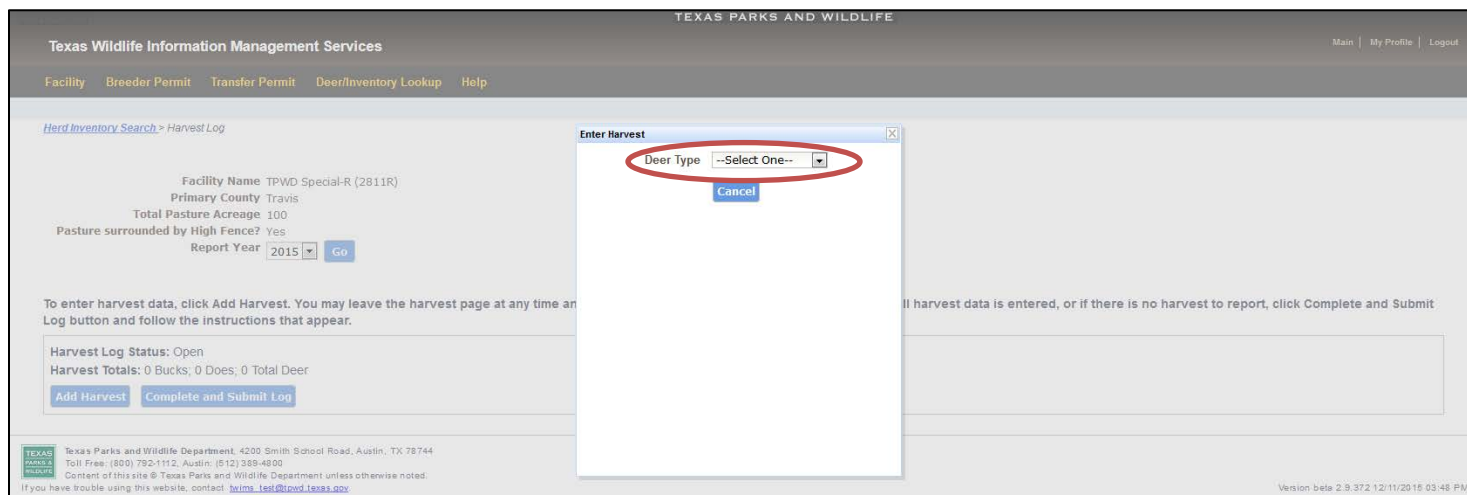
TEXAS PARKS AND WILDLIFE

Texas Wildlife Information Management Services

Main | My Profile | Logout

Facility Breeder Permit Transfer Permit Deer/Inventory Lookup Help

Herd Inventory Search > Harvest Log

Facility Name TPWD Special-R (2811R)
Primary County Travis
Total Pasture Acreage 100
Pasture surrounded by High Fence? Yes
Report Year 2015 Go

To enter harvest data, click Add Harvest. You may leave the harvest page at any time an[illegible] ll harvest data is entered, or if there is no harvest to report, click Complete and Submit Log button and follow the instructions that appear.

Harvest Log Status: Open
Harvest Totals: 0 Bucks; 0 Does; 0 Total Deer

Add Harvest Complete and Submit Log

Enter Harvest

Deer Type --Select One--

Cancel

TEXAS PARKS & WILDLIFE

Texas Parks and Wildlife Department, 4200 Smith School Road, Austin, TX 78744
Toll Free: (800) 792-1112, Austin: (512) 389-4800
Content of this site © Texas Parks and Wildlife Department unless otherwise noted.
If you have trouble using this website, contact twims_test@tpwd.texas.gov

Version beta 2.9.372 12/11/2015 03:48 PM